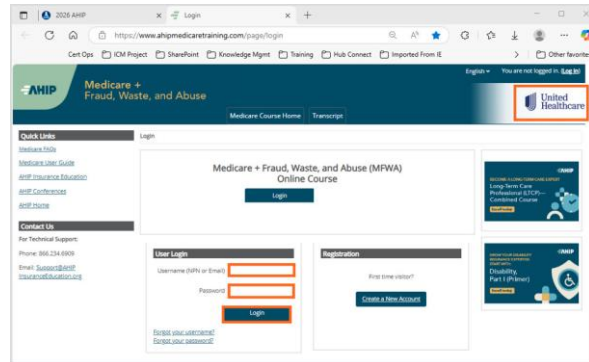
2026 AHIP | Login | +

https://www.ahipmedicaretraining.com/page/login

Cert Ops | ICM Project | SharePoint | Knowledge Mgmt | Training | Hub Connect | Imported From IE | Other favorites

English | You are not logged in. (Log in)

AHIP Medicare + Fraud, Waste, and Abuse

United Healthcare

Medicare Course Home | Transcript

Quick Links
Medicare FAQs
Medicare User Guide
AHIP Insurance Education
AHIP Conferences
AHIP Home

Contact Us
For Technical Support:
Phone: 866.234.6909
Email: Support@AHIP InsuranceEducation.org

Login

Medicare + Fraud, Waste, and Abuse (MFWA) Online Course

Login

User Login
Username (NPN or Email)
Password
Login
Forgot your username?
Forgot your password?

Registration
First time visitor?
Create a New Account

AHIP
BECOME A LONG-TERM CARE EXPERT
Long-Term Care Professional (LTCP)— Combined Course

AHIP
GROW YOUR DISABILITY INSURANCE EXPERTISE
Disability, Part I (Primer)